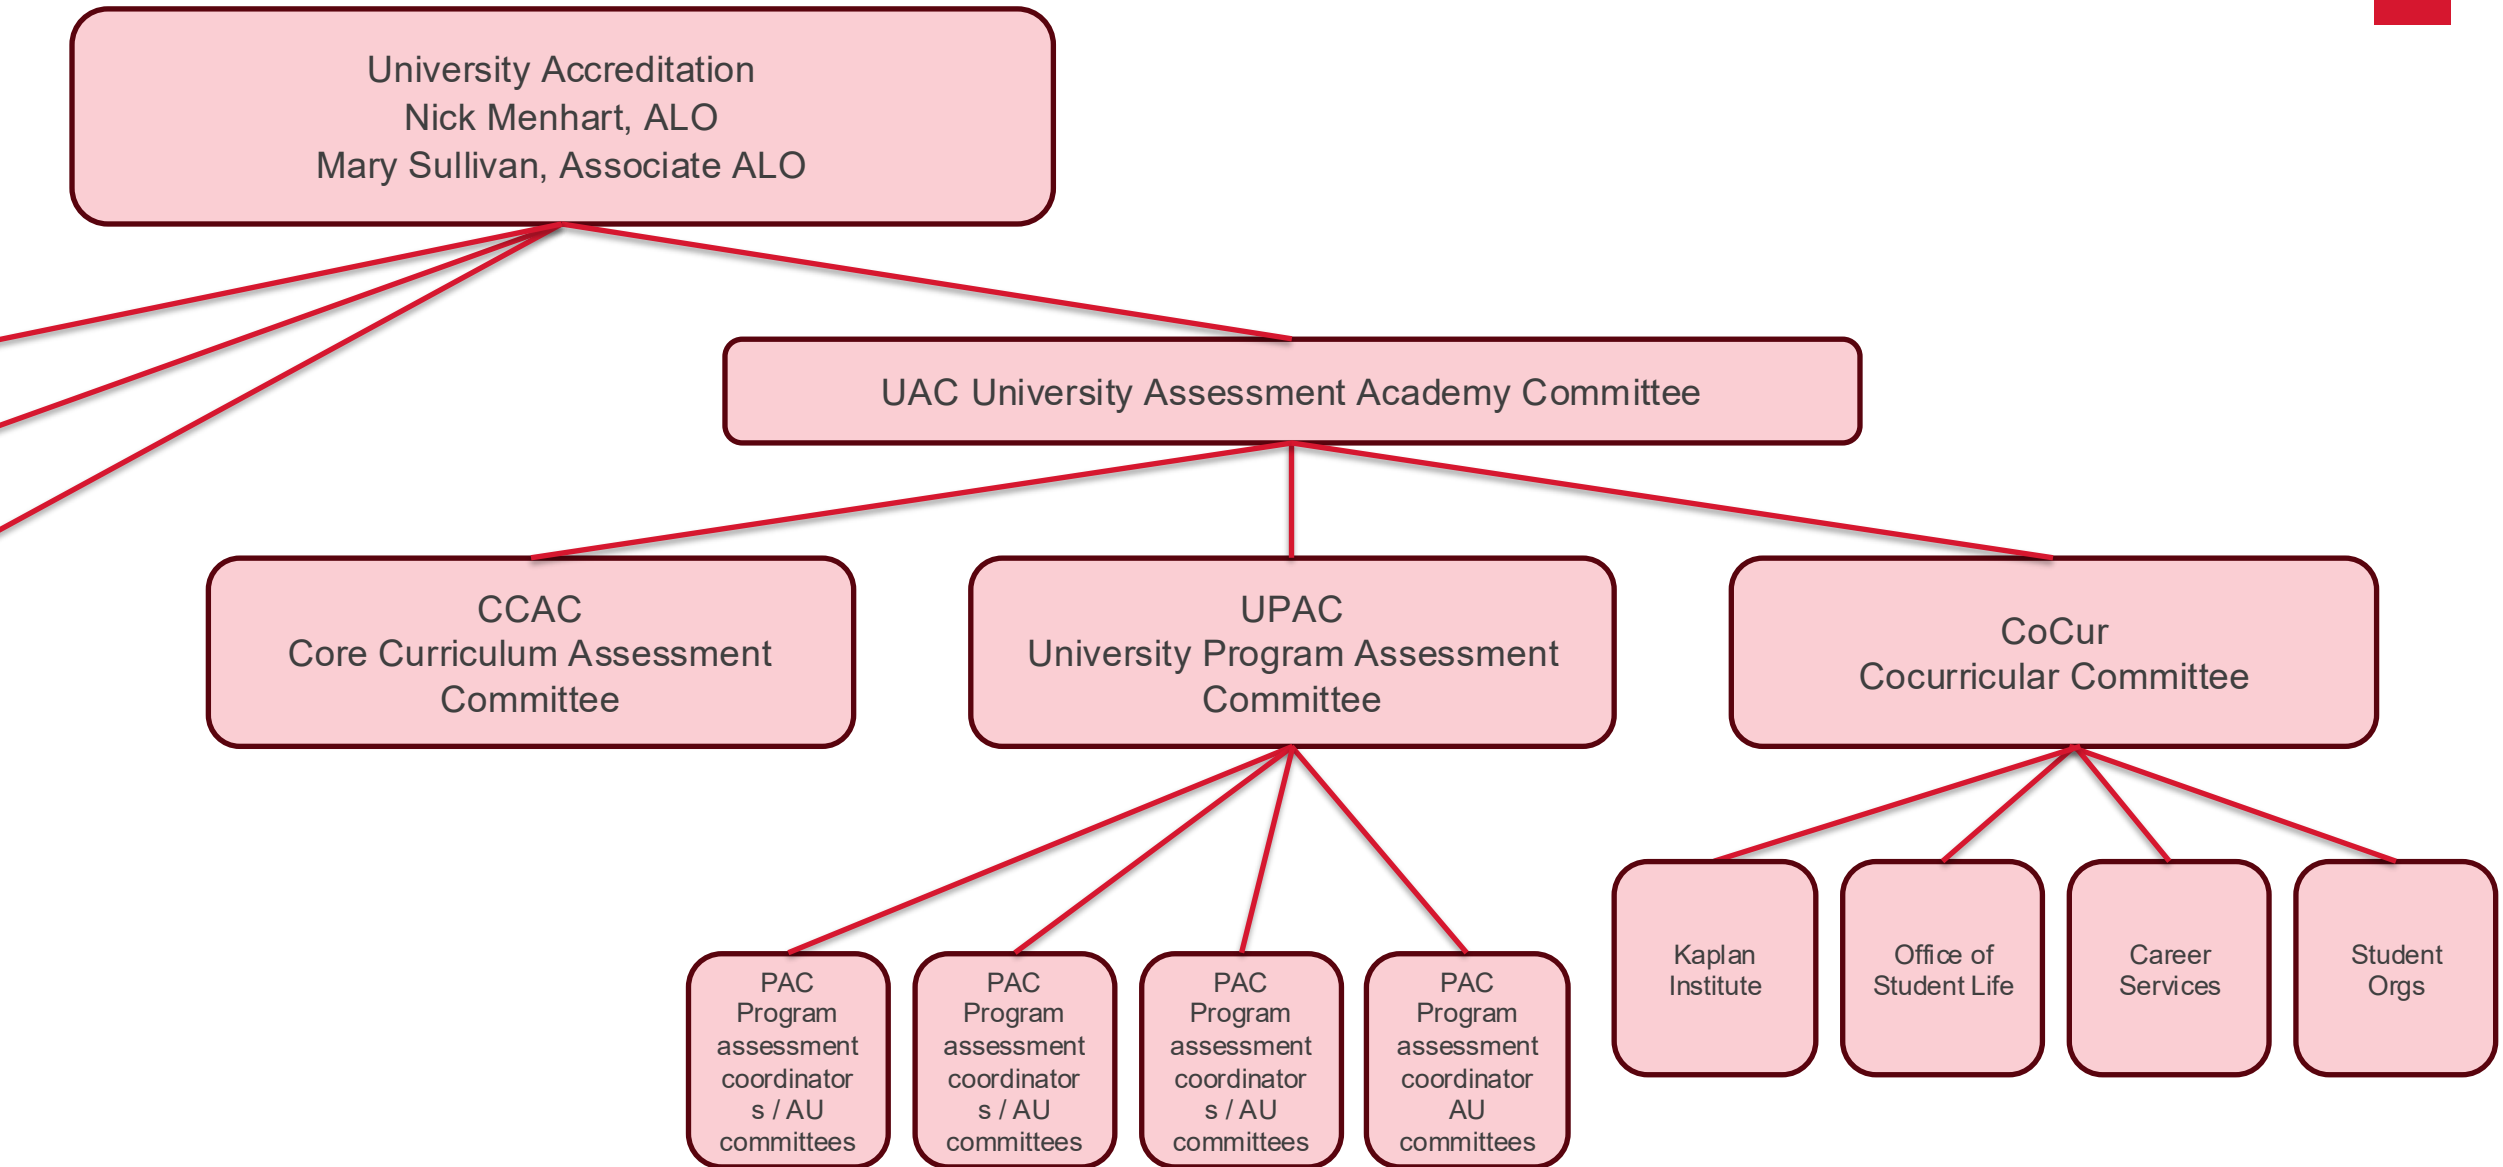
University Accreditation
Nick Menhart, ALO
Mary Sullivan, Associate ALO

UAC University Assessment Academy Committee

CCAC
Core Curriculum Assessment Committee

UPAC
University Program Assessment Committee

CoCur
Cocurricular Committee

PAC
Program assessment coordinator s / AU committees

PAC
Program assessment coordinator s / AU committees

PAC
Program assessment coordinator s / AU committees

PAC
Program assessment coordinator AU committees

Kaplan Institute

Office of Student Life

Career Services

Student Orgs